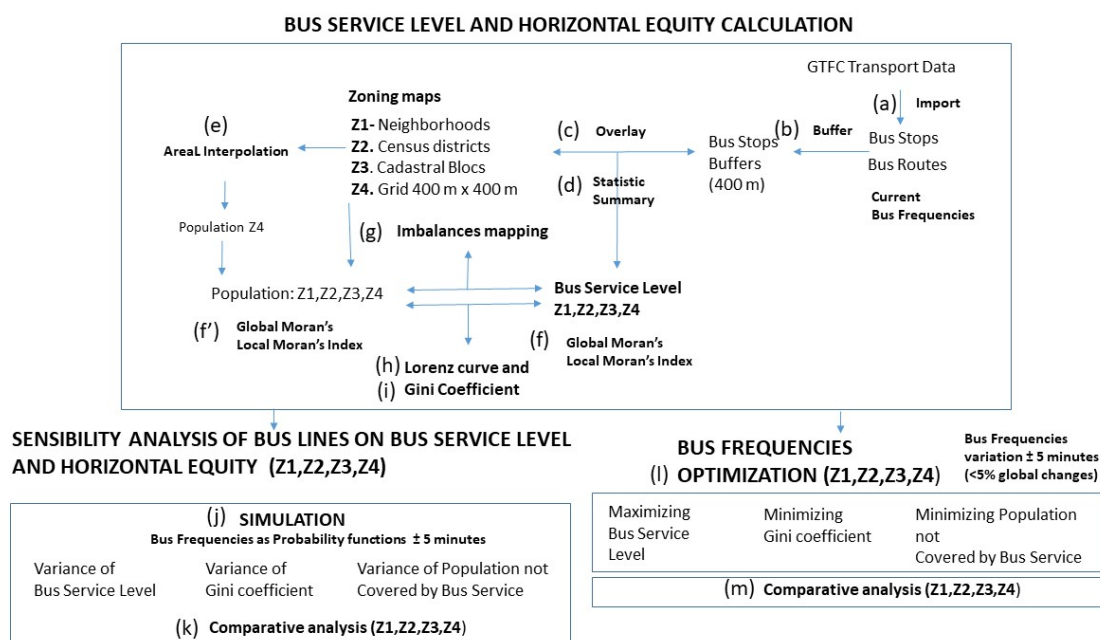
BUS SERVICE LEVEL AND HORIZONTAL EQUITY CALCULATION

GTFC Transport Data

(a) Import

Bus Stops
Bus Routes

Current
Bus Frequencies

(b) Buffer

Bus Stops
Buffers
(400 m)

(c) Overlay

(d) Statistic Summary

Zoning maps
Z1- Neighborhoods
Z2. Census districts
Z3. Cadastral Blocs
Z4. Grid 400 m x 400 m

(e)
AreaL Interpolation

Population Z4

(g) Imbalances mapping

Population: Z1,Z2,Z3,Z4

Bus Service Level
Z1,Z2,Z3,Z4

(f') Global Moran's
Local Moran's Index

(f) Global Moran's
Local Moran's Index

(h) Lorenz curve and
(i) Gini Coefficient

SENSIBILITY ANALYSIS OF BUS LINES ON BUS SERVICE LEVEL AND HORIZONTAL EQUITY (Z1,Z2,Z3,Z4)

BUS FREQUENCIES
(l) OPTIMIZATION (Z1,Z2,Z3,Z4)

Bus Frequencies
variation ± 5 minutes
(<5% global changes)

(j) SIMULATION
Bus Frequencies as Probability functions ± 5 minutes

Variance of
Bus Service Level

Variance of
Gini coefficient

Variance of Population not
Covered by Bus Service

(k) Comparative analysis (Z1,Z2,Z3,Z4)

Maximizing
Bus Service
Level

Minimizing
Gini coefficient

Minimizing Population
not
Covered by Bus Service

(m) Comparative analysis (Z1,Z2,Z3,Z4)